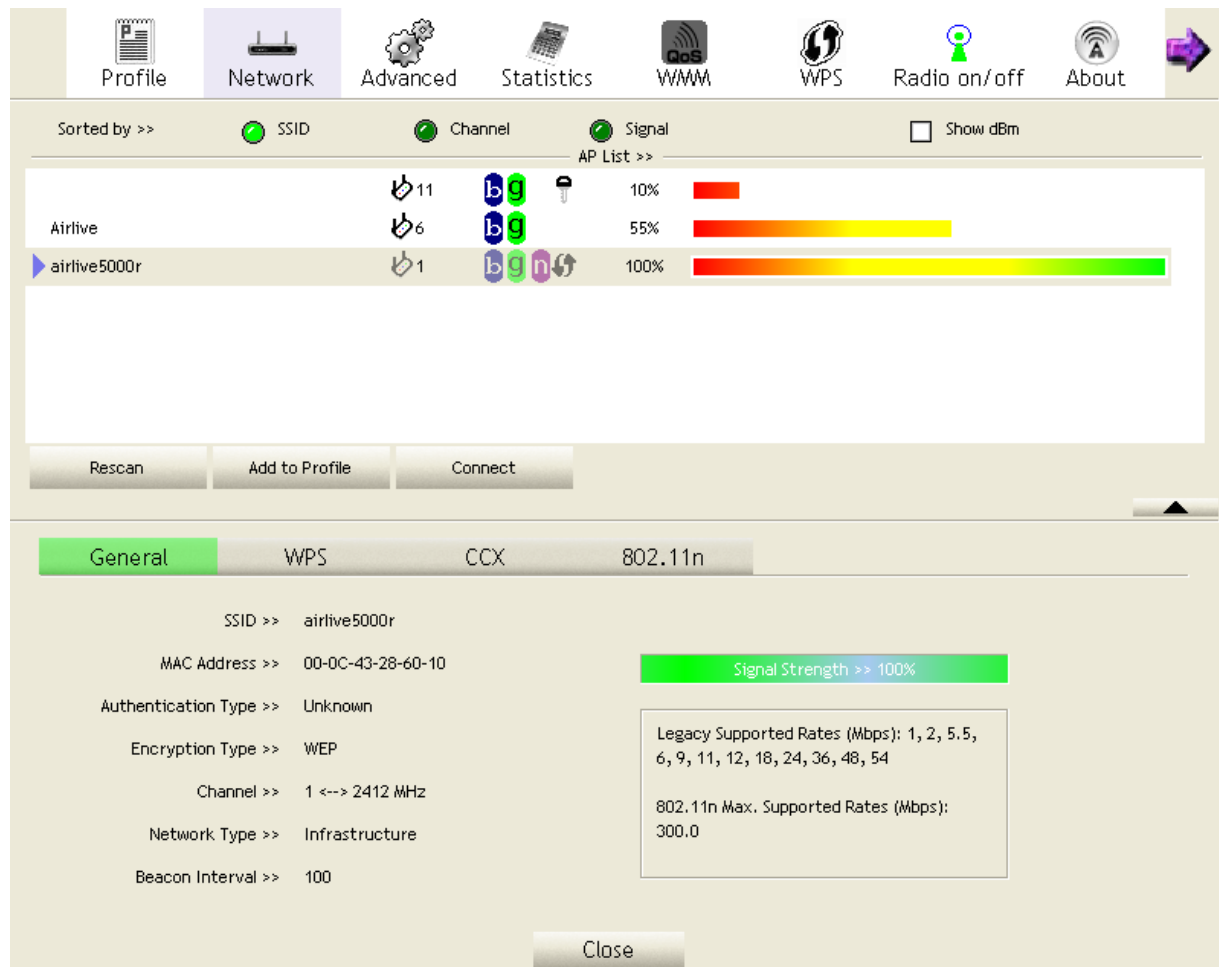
Profile Network Advanced Statistics WMM WPS Radio on/off About

Sorted by >> SSID Channel Signal Show dBm

AP List >>

| | | | | |
|---|---|---|---|---|
| | 11 | b g | 10% | |
| Airlive | 6 | b g | 55% | |
| airlive5000r | 1 | b g n | 100% | |

Rescan Add to Profile Connect

General WPS CCX 802.11n

SSID >> airlive5000r

MAC Address >> 00-0C-43-28-60-10

Authentication Type >> Unknown

Encryption Type >> WEP

Channel >> 1 <--> 2412 MHz

Network Type >> Infrastructure

Beacon Interval >> 100

Signal Strength >> 100%

Legacy Supported Rates (Mbps): 1, 2, 5.5, 6, 9, 11, 12, 18, 24, 36, 48, 54

802.11n Max. Supported Rates (Mbps): 300.0

Close